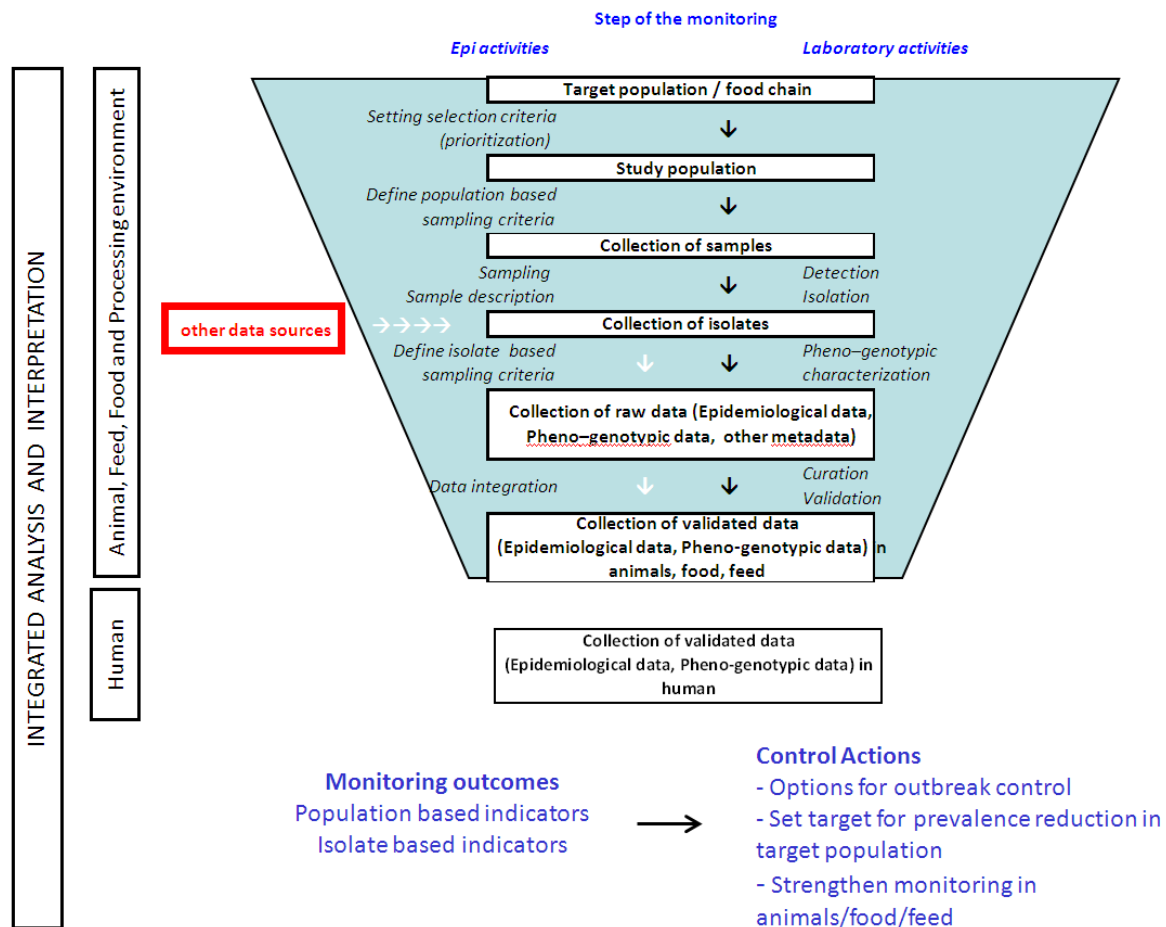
Step of the monitoring

Epi activities

Laboratory activities

INTEGRATED ANALYSIS AND INTERPRETATION

Animal, Feed, Food and Processing environment

Human

Target population / food chain

Setting selection criteria (prioritization)

Study population

Define population based sampling criteria

Collection of samples

Sampling
Sample description

Detection
Isolation

other data sources

Collection of isolates

Define isolate based sampling criteria

Pheno–genotypic characterization

Collection of raw data (Epidemiological data, Pheno–genotypic data, other metadata)

Data integration

Curation
Validation

Collection of validated data (Epidemiological data, Pheno-genotypic data) in animals, food, feed

Collection of validated data (Epidemiological data, Pheno-genotypic data) in human

Monitoring outcomes
Population based indicators
Isolate based indicators

Control Actions
- Options for outbreak control
- Set target for prevalence reduction in target population
- Strengthen monitoring in animals/food/feed